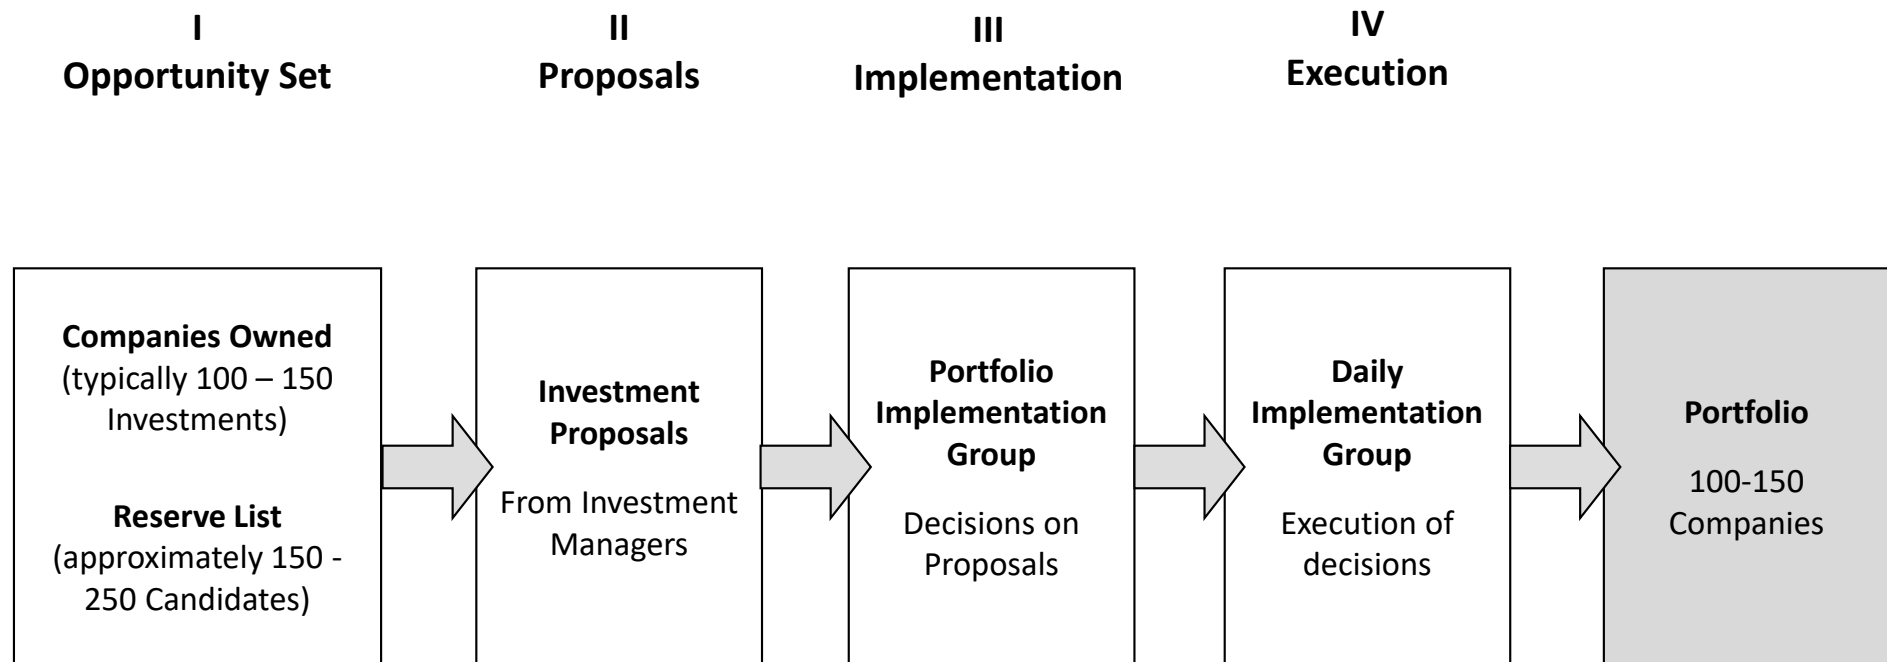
I
Opportunity Set

II
Proposals

III
Implementation

IV
Execution

Companies Owned
(typically 100 – 150 Investments)

Reserve List
(approximately 150 - 250 Candidates)

Investment Proposals

From Investment Managers

Portfolio Implementation Group

Decisions on Proposals

Daily Implementation Group

Execution of decisions

Portfolio

100-150 Companies